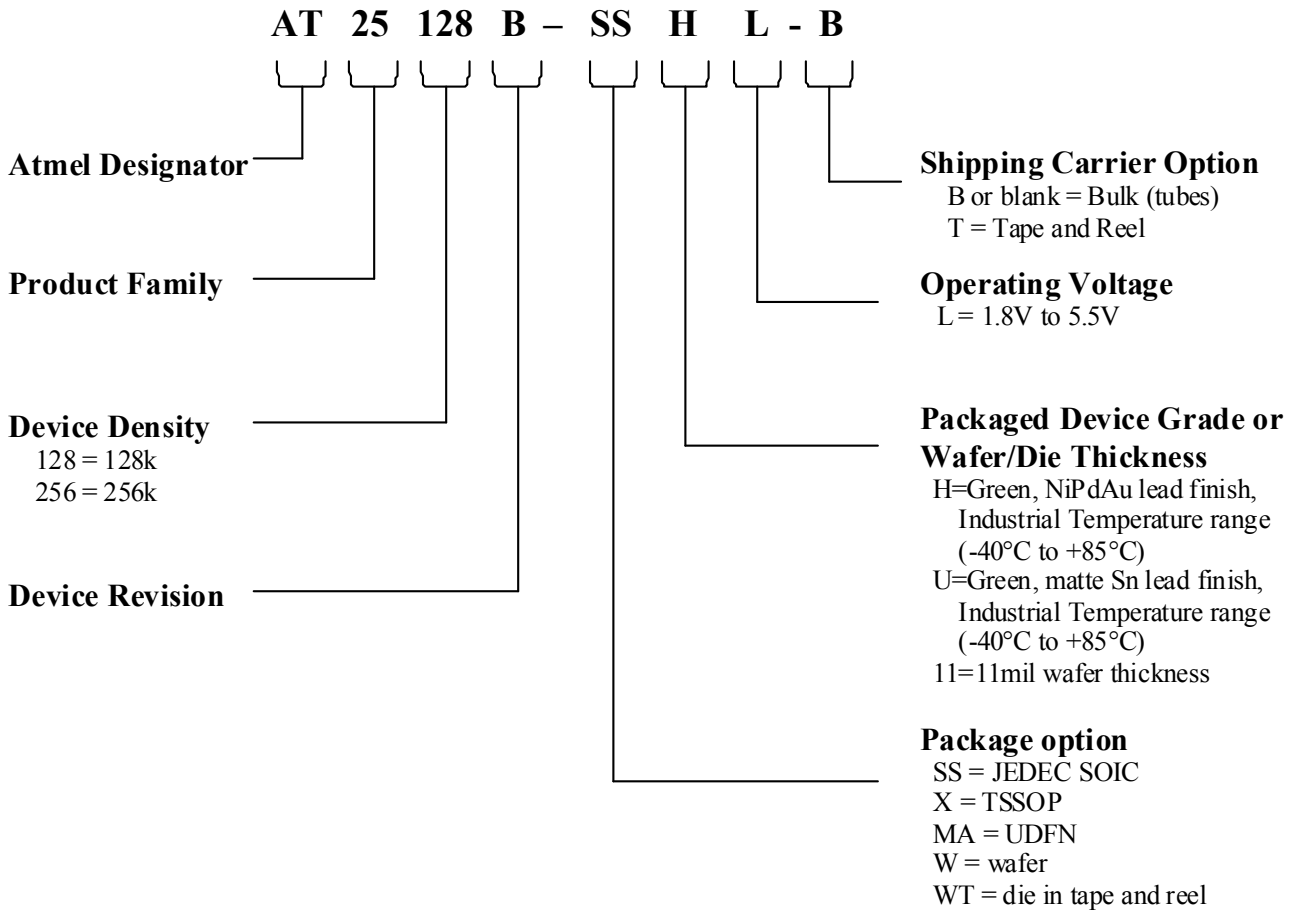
AT 25 128 B – SS H L - B

Atmel Designator

Product Family

Device Density
128 = 128k
256 = 256k

Device Revision

Shipping Carrier Option
B or blank = Bulk (tubes)
T = Tape and Reel

Operating Voltage
L = 1.8V to 5.5V

Packaged Device Grade or Wafer/Die Thickness
H=Green, NiPdAu lead finish, Industrial Temperature range (-40°C to +85°C)
U=Green, matte Sn lead finish, Industrial Temperature range (-40°C to +85°C)
11=11mil wafer thickness

Package option
SS = JEDEC SOIC
X = TSSOP
MA = UDFN
W = wafer
WT = die in tape and reel